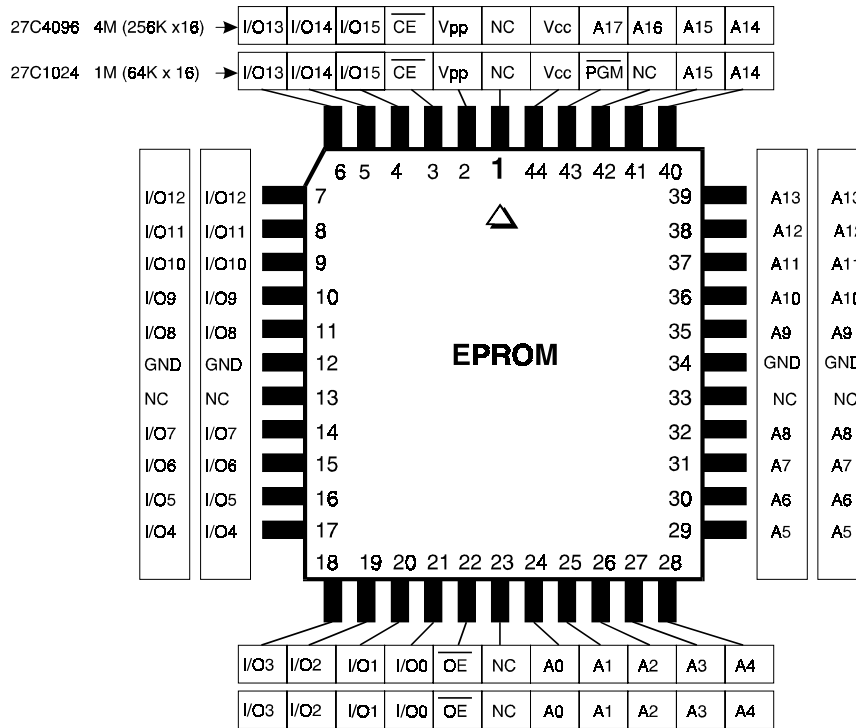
27C4096 4M (256K x16) →

| I/O13 | I/O14 | I/O15 | $\overline{CE}$ | Vpp | NC | Vcc | A17 | A16 | A15 | A14 |
|---|---|---|---|---|---|---|---|---|---|---|

27C1024 1M (64K x 16) →

| I/O13 | I/O14 | I/O15 | $\overline{CE}$ | Vpp | NC | Vcc | $\overline{PGM}$ | NC | A15 | A14 |
|---|---|---|---|---|---|---|---|---|---|---|

6 5 4 3 2 1 44 43 42 41 40

I/O12 I/O12 7
I/O11 I/O11 8
I/O10 I/O10 9
I/O9 I/O9 10
I/O8 I/O8 11
GND GND 12
NC NC 13
I/O7 I/O7 14
I/O6 I/O6 15
I/O5 I/O5 16
I/O4 I/O4 17

EPROM

39 A13 A13
38 A12 A1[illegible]
37 A11 A11
36 A10 A1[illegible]
35 A9 A9
34 GND GND
33 NC NC
32 A8 A8
31 A7 A7
30 A6 A6
29 A5 A5

18 19 20 21 22 23 24 25 26 27 28

| I/O3 | I/O2 | I/O1 | I/O0 | $\overline{OE}$ | NC | A0 | A1 | A2 | A3 | A4 |
|---|---|---|---|---|---|---|---|---|---|---|
| I/O3 | I/O2 | I/O1 | I/O0 | $\overline{OE}$ | NC | A0 | A1 | A2 | A3 | A4 |